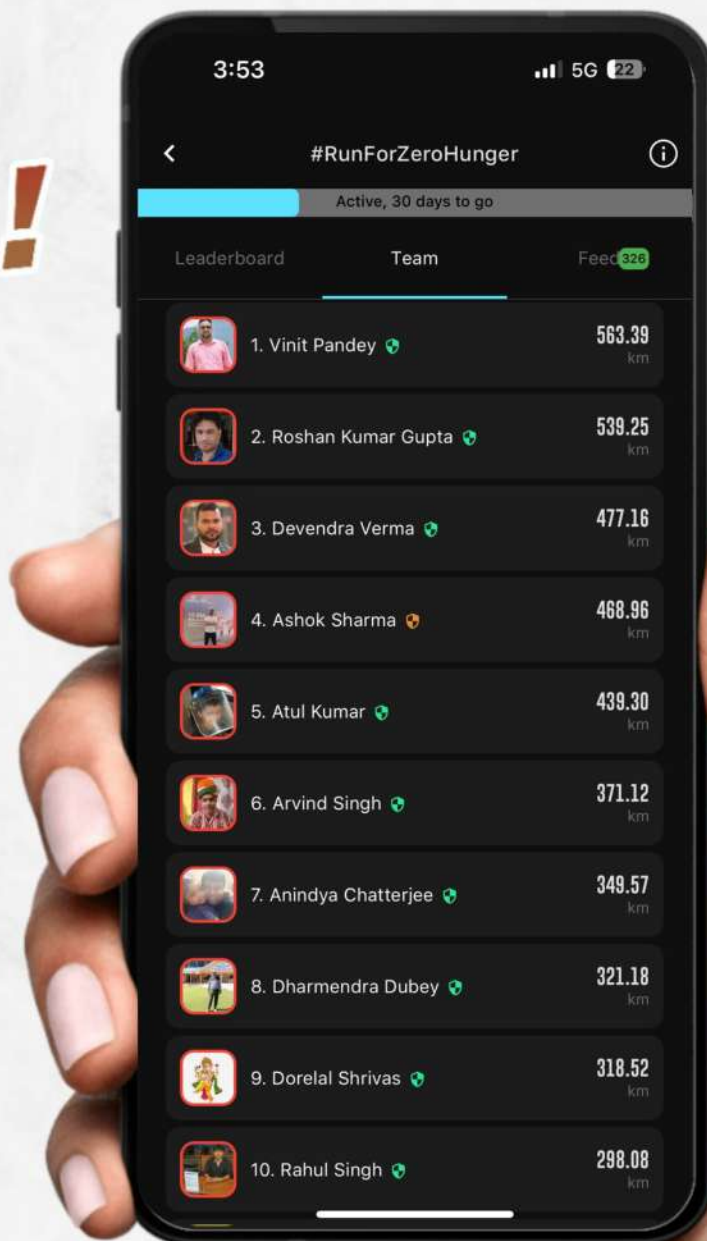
!

3:53
5G 22

#RunForZeroHunger

Active, 30 days to go

Leaderboard
Team
Feed 326

1. Vinit Pandey
563.39 km

2. Roshan Kumar Gupta
539.25 km

3. Devendra Verma
477.16 km

4. Ashok Sharma
468.96 km

5. Atul Kumar
439.30 km

6. Arvind Singh
371.12 km

7. Anindya Chatterjee
349.57 km

8. Dharmendra Dubey
321.18 km

9. Dorelal Shrivas
318.52 km

10. Rahul Singh
298.08 km